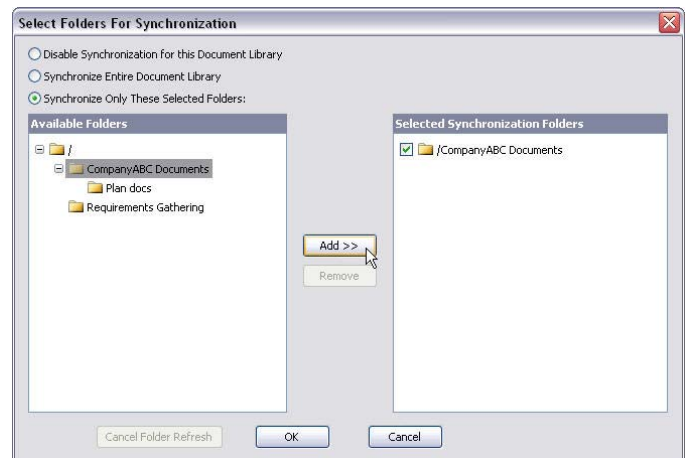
Select Folders For Synchronization

Disable Synchronization for this Document Library
Synchronize Entire Document Library
Synchronize Only These Selected Folders:

Available Folders
/
CompanyABC Documents
Plan docs
Requirements Gathering

Add >>
Remove

Selected Synchronization Folders
/CompanyABC Documents

Cancel Folder Refresh
OK
Cancel